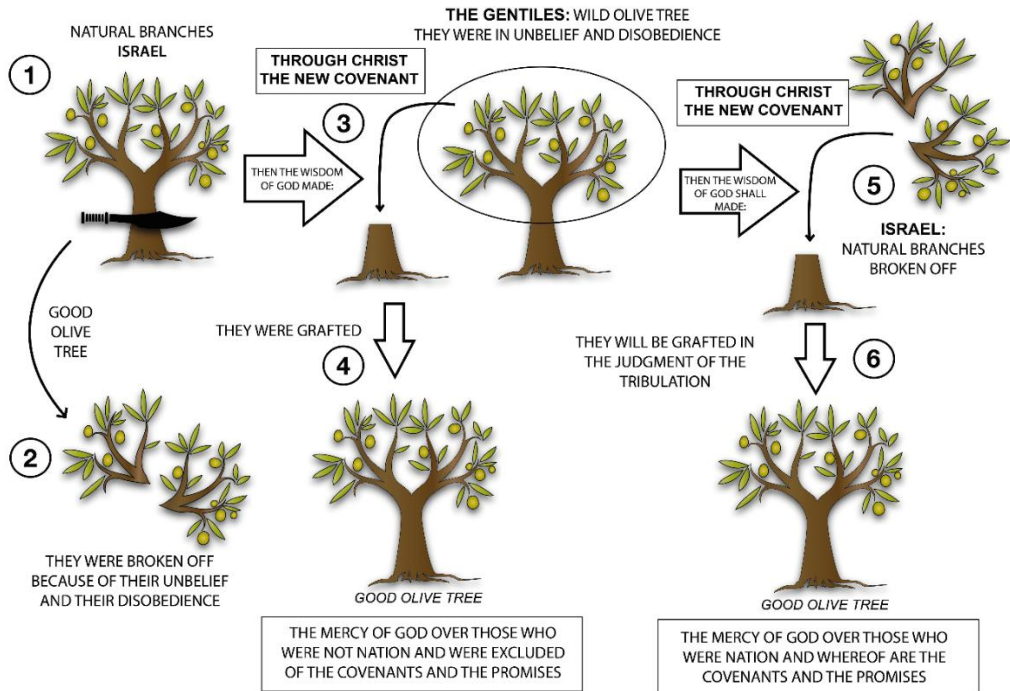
1

NATURAL BRANCHES
ISRAEL

GOOD OLIVE TREE

2

THEY WERE BROKEN OFF BECAUSE OF THEIR UNBELIEF AND THEIR DISOBEDIENCE

THROUGH CHRIST THE NEW COVENANT

THEN THE WISDOM OF GOD MADE:

3

THE GENTILES: WILD OLIVE TREE
THEY WERE IN UNBELIEF AND DISOBEDIENCE

THEY WERE GRAFTED

4

GOOD OLIVE TREE

THE MERCY OF GOD OVER THOSE WHO WERE NOT NATION AND WERE EXCLUDED OF THE COVENANTS AND THE PROMISES

THROUGH CHRIST THE NEW COVENANT

THEN THE WISDOM OF GOD SHALL MADE:

5

ISRAEL:
NATURAL BRANCHES BROKEN OFF

THEY WILL BE GRAFTED IN THE JUDGMENT OF THE TRIBULATION

6

GOOD OLIVE TREE

THE MERCY OF GOD OVER THOSE WHO WERE NATION AND WHEREOF ARE THE COVENANTS AND THE PROMISES